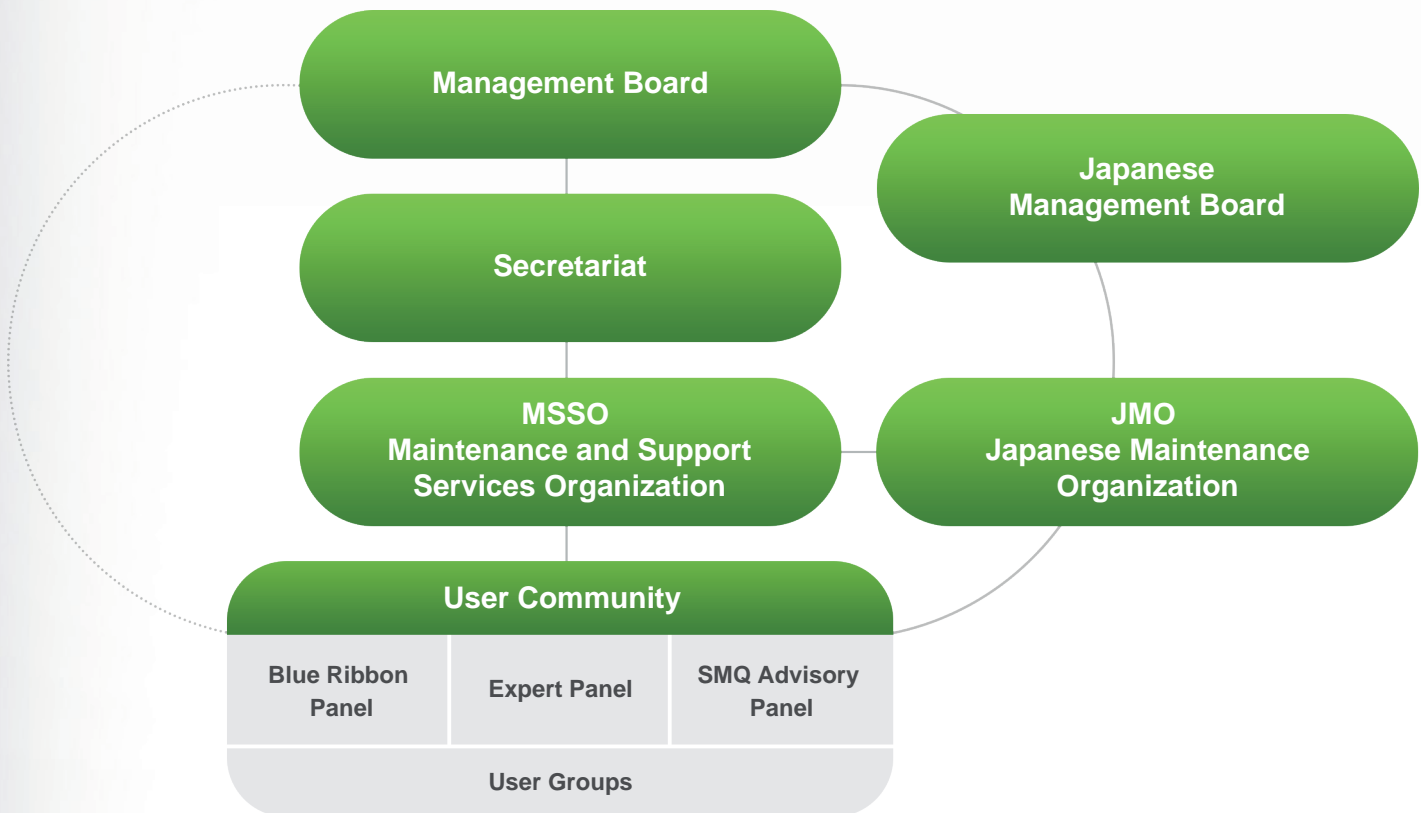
Management Board

Japanese Management Board

Secretariat

MSSO
Maintenance and Support Services Organization

JMO
Japanese Maintenance Organization

User Community

| Blue Ribbon Panel | Expert Panel | SMQ Advisory Panel |
|---|---|---|

User Groups